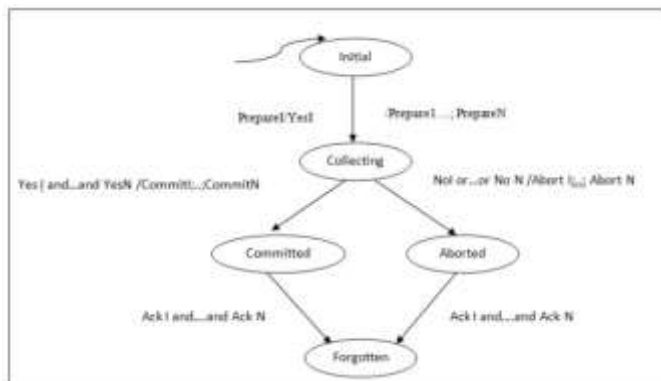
Initial

PrepareI/YesI

Prepare1 ...; PrepareN

Collecting

Yes I and...and YesN /CommitI...;CommitN

NoI or...or No N /Abort I;...; Abort N

Committed

Aborted

Ack I and....and Ack N

Ack I and....and Ack N

Forgotten